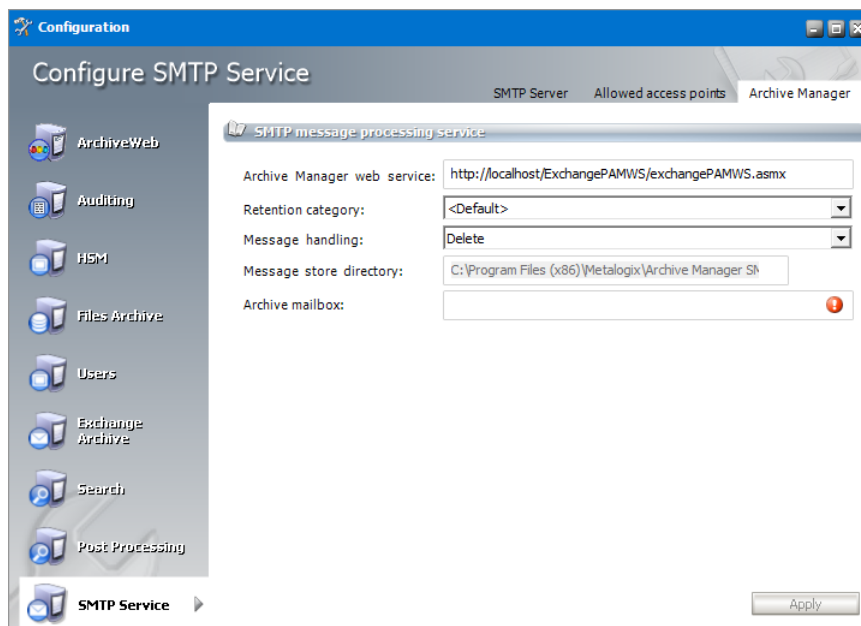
Configuration

Configure SMTP Service

SMTP Server
Allowed access points
Archive Manager

ArchiveWeb
Auditing
HSM
Files Archive
Users
Exchange Archive
Search
Post Processing
SMTP Service

SMTP message processing service

Archive Manager web service: http://localhost/ExchangePAMWS/exchangePAMWS.asmx
Retention category: <Default>
Message handling: Delete
Message store directory: C:\Program Files (x86)\Metalogix\Archive Manager SM
Archive mailbox:

Apply